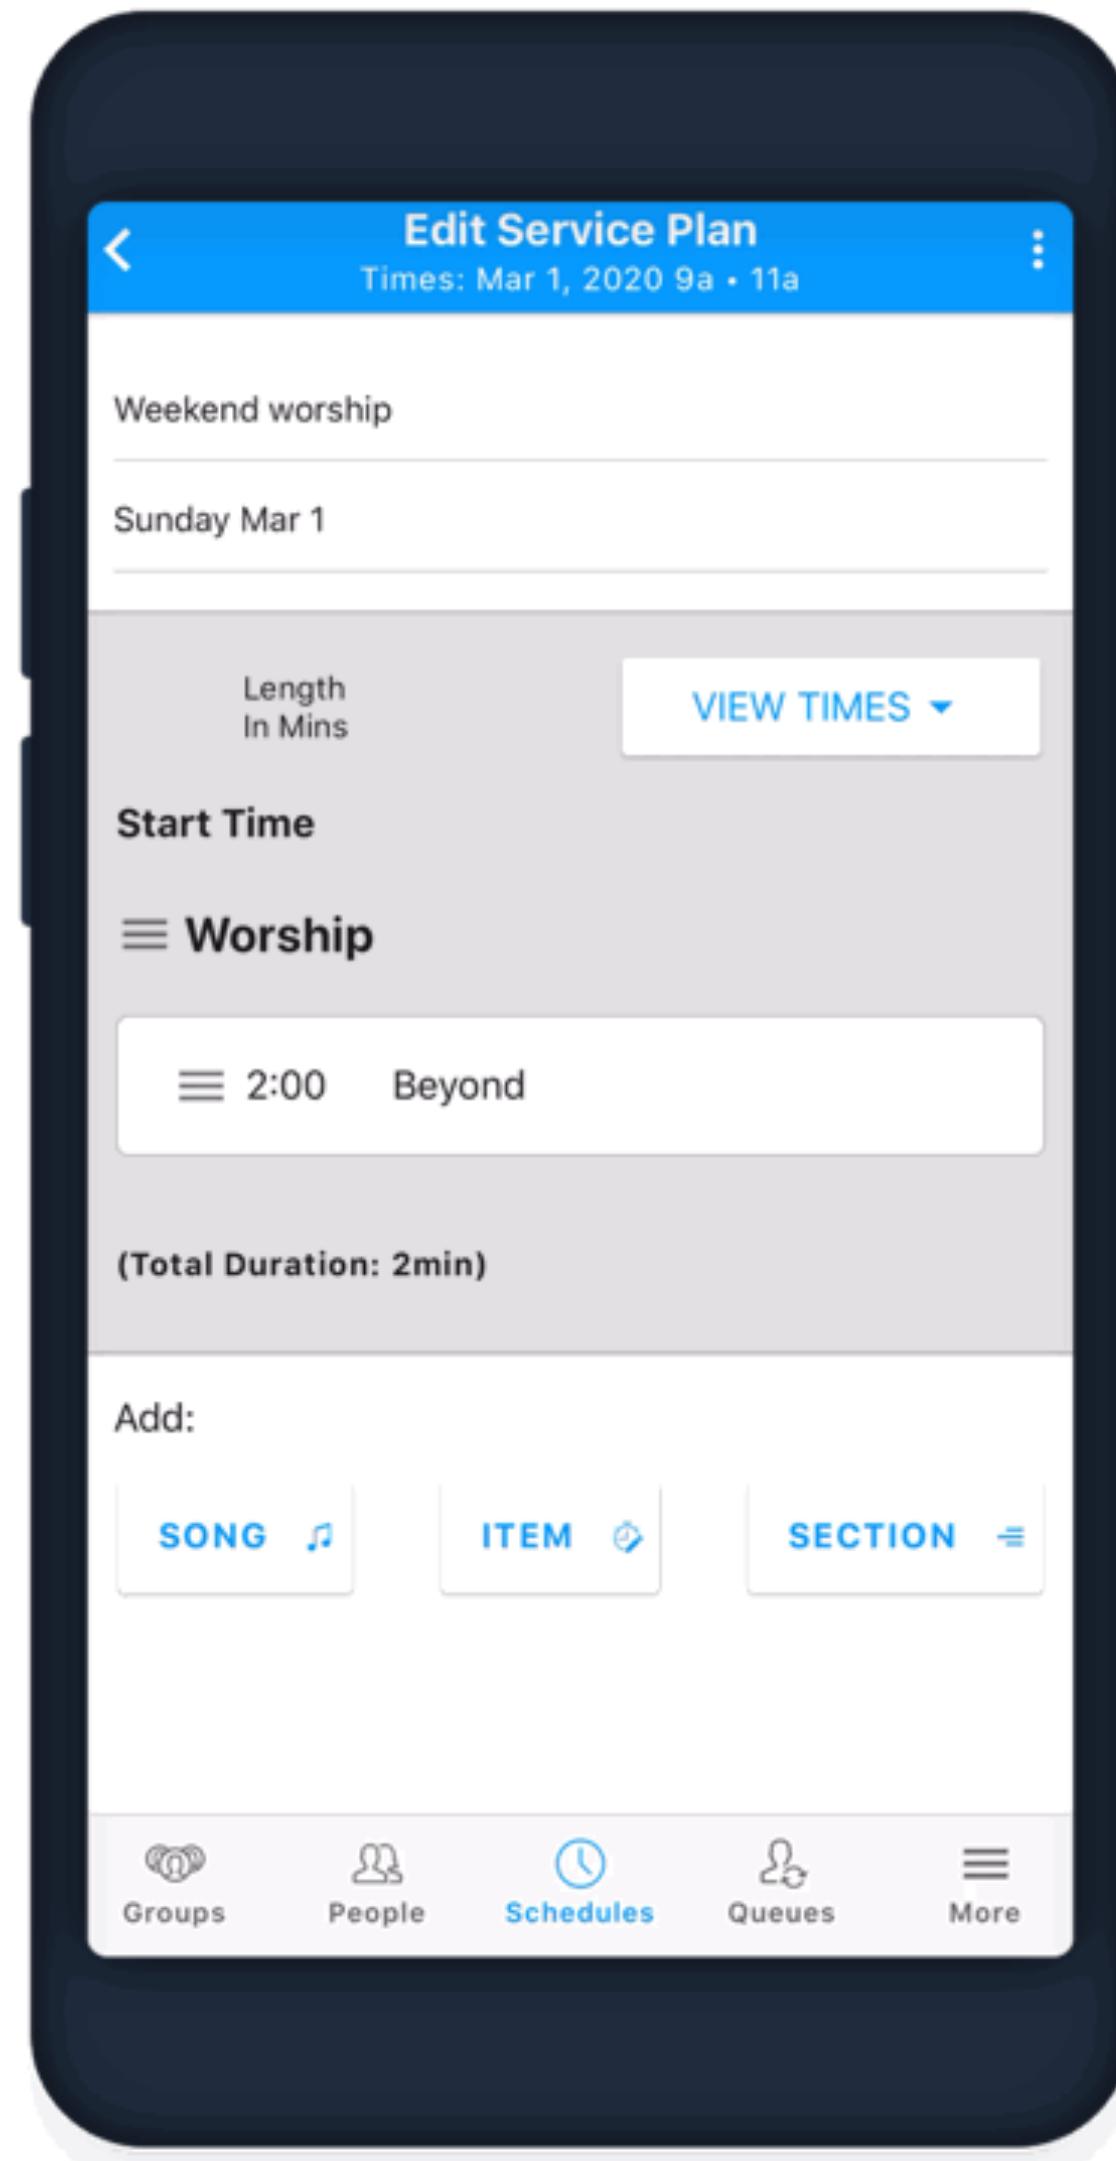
Edit Service Plan
Times: Mar 1, 2020 9a • 11a

Weekend worship

Sunday Mar 1

Length
In Mins

VIEW TIMES

Start Time

Worship

2:00 Beyond

(Total Duration: 2min)

Add:

SONG

ITEM

SECTION

Groups
People
Schedules
Queues
More